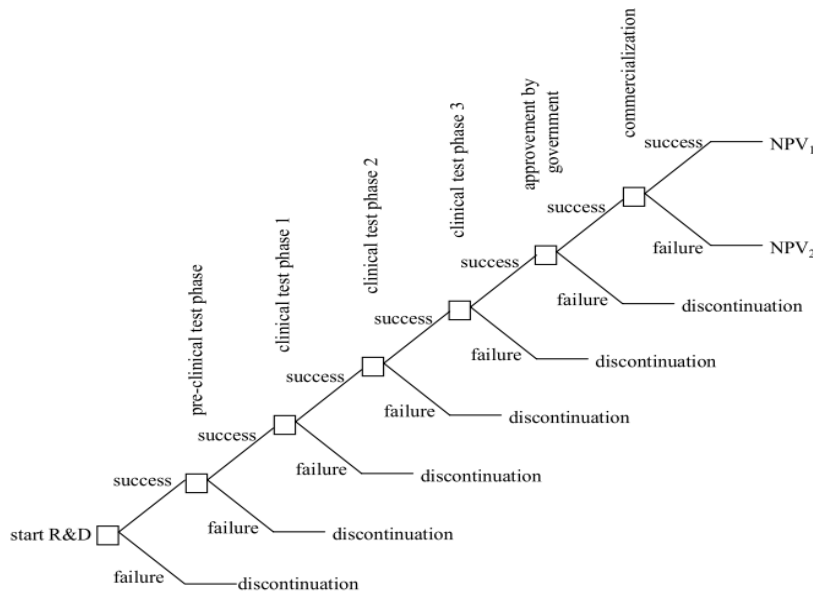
start R&D
success
failure
discontinuation
pre-clinical test phase
success
failure
discontinuation
clinical test phase 1
success
failure
discontinuation
clinical test phase 2
success
failure
discontinuation
clinical test phase 3
success
failure
discontinuation
approvement by government
success
failure
discontinuation
commercialization
success
$NPV_1$
failure
$NPV_2$